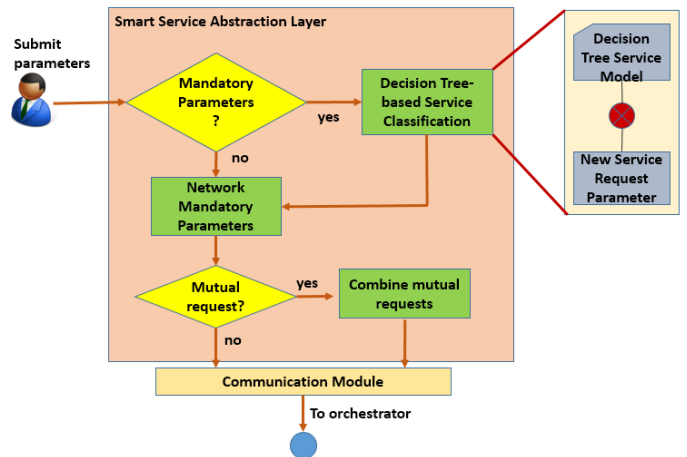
Smart Service Abstraction Layer

Submit parameters

Mandatory Parameters ?

yes

Decision Tree-based Service Classification

no

Network Mandatory Parameters

Mutual request?

yes

Combine mutual requests

no

Communication Module

To orchestrator

Decision Tree Service Model

New Service Request Parameter